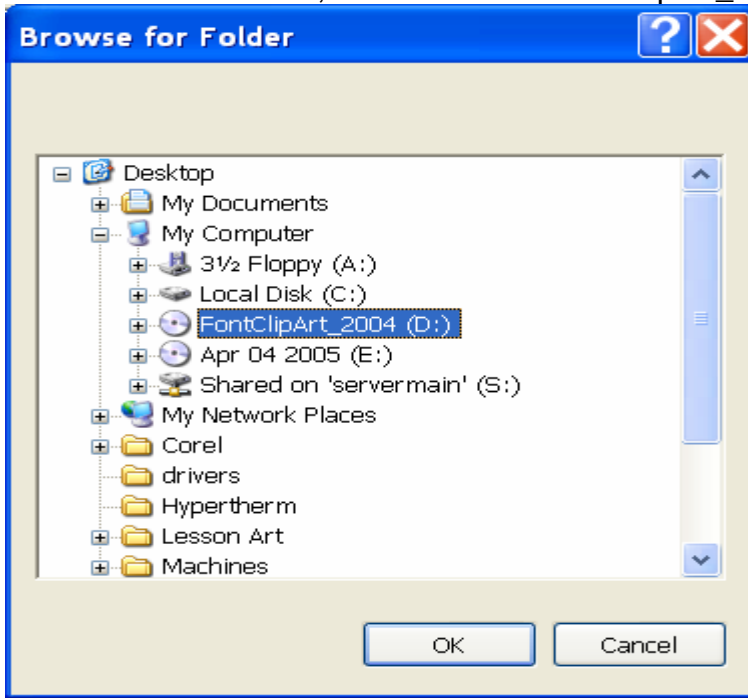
Browse for Folder

Desktop
My Documents
My Computer
3½ Floppy (A:)
Local Disk (C:)
FontClipArt_2004 (D:)
Apr 04 2005 (E:)
Shared on 'servermain' (S:)
My Network Places
Corel
drivers
Hypertherm
Lesson Art
Machines

OK
Cancel